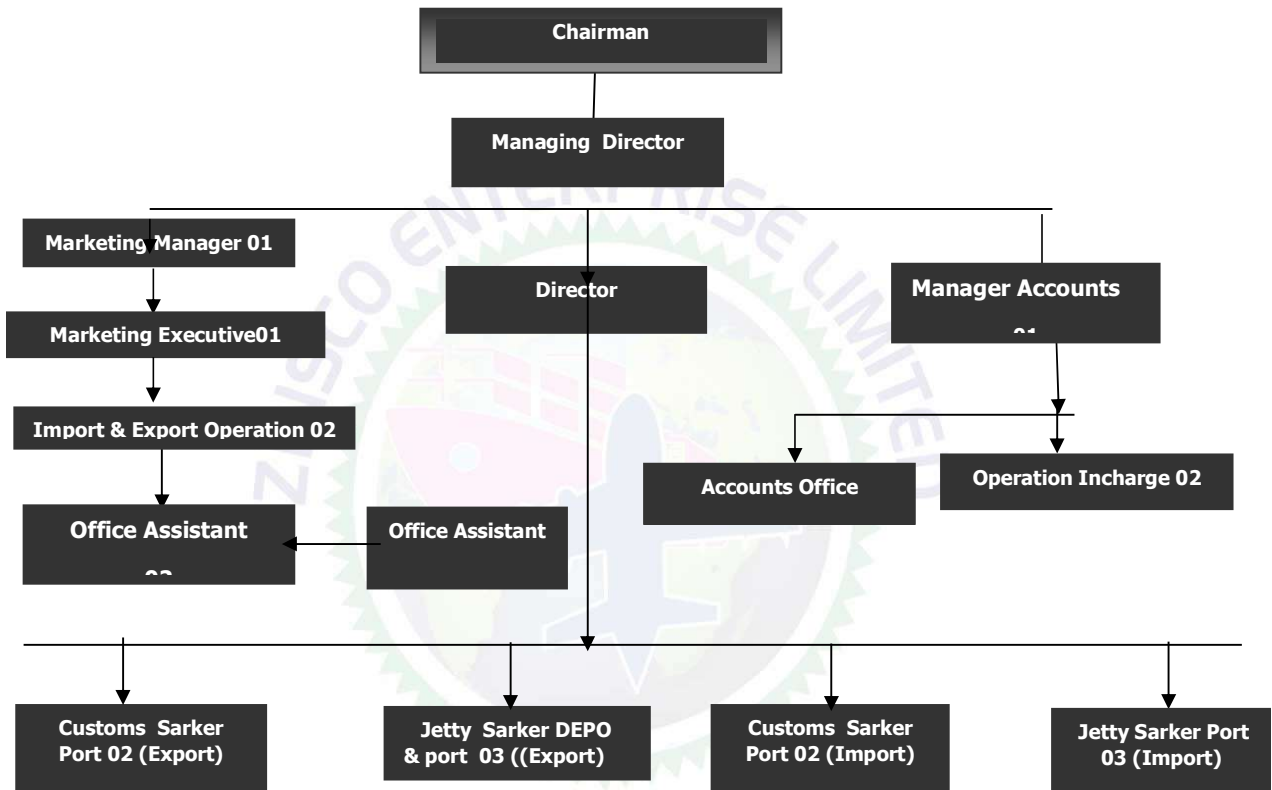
Chairman

Managing Director

Marketing Manager 01

Marketing Executive01

Import & Export Operation 02

Office Assistant

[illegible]

Office Assistant

Director

Manager Accounts

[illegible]

Accounts Office

Operation Incharge 02

ZISCO ENTERPRISE LIMITED

Customs Sarker Port 02 (Export)

Jetty Sarker DEPO & port 03 ((Export)

Customs Sarker Port 02 (Import)

Jetty Sarker Port 03 (Import)